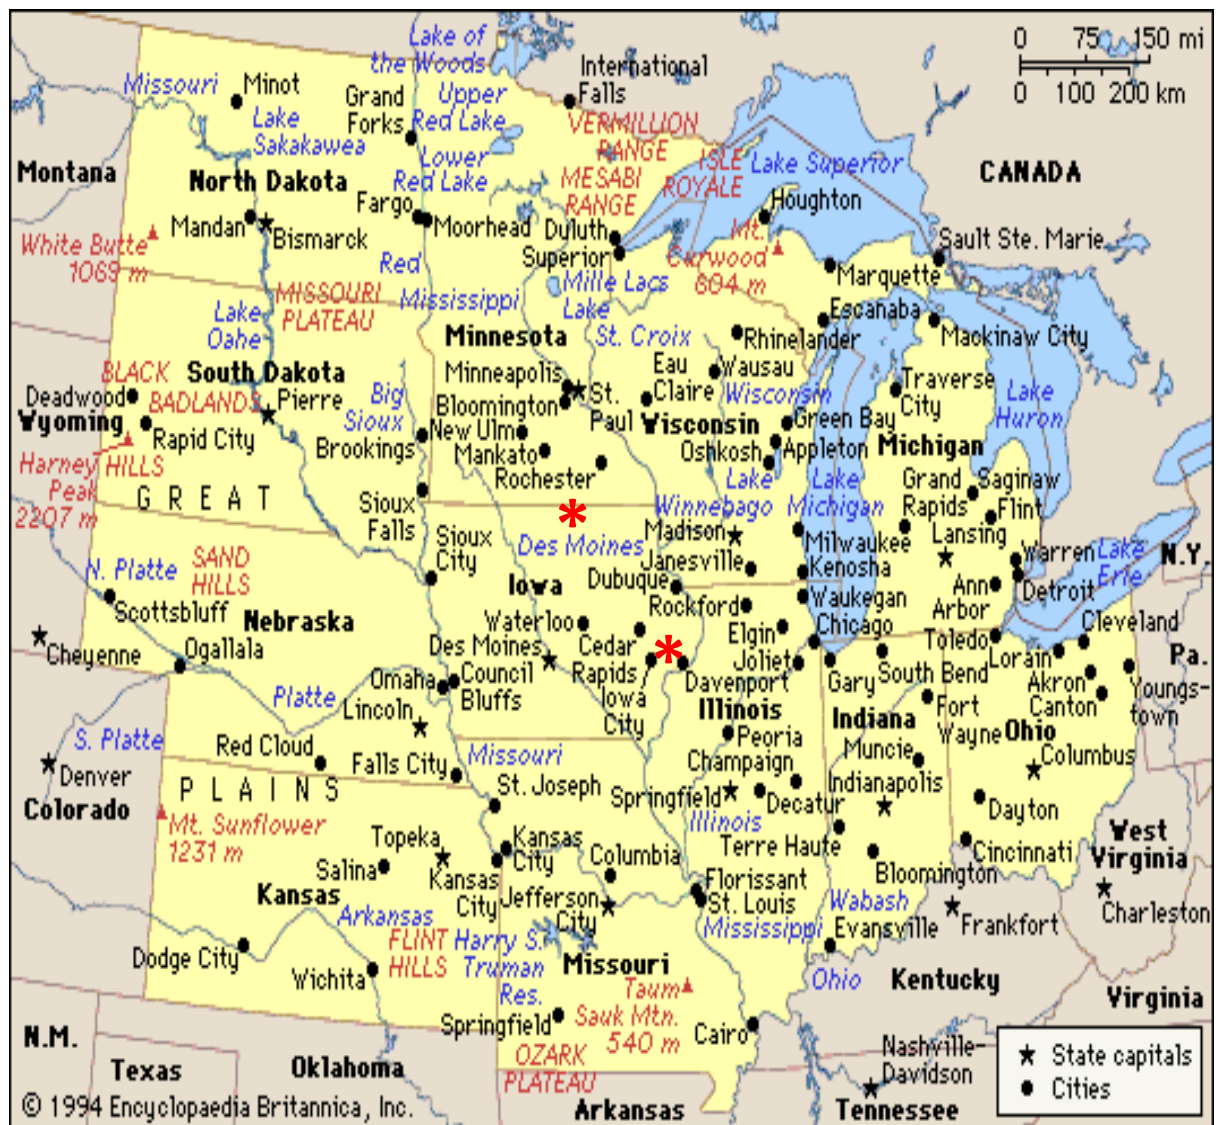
0 75 150 mi
0 100 200 km

Lake of the Woods
Missouri
Minot
Grand Forks
Upper Red Lake
International Falls
VERMILLION RANGE
Lake Sakakawea
Lower Red Lake
MESABI RANGE
ISLE ROYALE
Lake Superior
CANADA
Montana
North Dakota
Fargo
Houghton
Mandan
Bismarck
Moorhead
Duluth
Superior
Mt. Curwood 604 m
Sault Ste. Marie
White Butte 1069 m
Red
Mille Lacs Lake
Marquette
MISSOURI PLATEAU
Mississippi
Escanaba
Lake Oahe
Minnesota
St. Croix
Rhinelander
Mackinaw City
BLACK
South Dakota
Minneapolis
Eau Claire
Wausau
Traverse City
Lake Huron
Deadwood
BADLANDS
Pierre
Big Sioux
St. Paul
Wisconsin
Wyoming
Rapid City
Bloomington
Wisconsin
Green Bay
Michigan
Harney Peak 2207 m
HILLS
Brookings
New Ulm
Oshkosh
Appleton
Mankato
Rochester
Lake Winnebago
Lake Michigan
Grand Rapids
Saginaw
Flint
GREAT
Sioux Falls
Madison
Lansing
Sioux City
Des Moines
Janesville
Milwaukee
Warren
Lake Erie
N.Y.
N. Platte
SAND HILLS
Iowa
Dubuque
Kenosha
Ann Arbor
Detroit
Scottsbluff
Nebraska
Waterloo
Rockford
Waukegan
Cleveland
Cheyenne
Ogallala
Des Moines
Cedar Rapids
Elgin
Chicago
Toledo
Pa.
Council Bluffs
Iowa City
Joliet
Gary
South Bend
Lorain
Akron
Youngstown
Omaha
Davenport
Fort Wayne
Canton
Platte
Lincoln
Illinois
Indiana
Ohio
S. Platte
Red Cloud
Peoria
Muncie
Columbus
Denver
Falls City
Missouri
Champaign
Colorado
PLAINS
St. Joseph
Springfield
Decatur
Indianapolis
Dayton
Mt. Sunflower 1231 m
Topeka
Illinois
Kansas City
Columbia
Terre Haute
West Virginia
Salina
Kansas City
Cincinnati
Kansas
Jefferson City
Florissant
Bloomington
Arkansas
St. Louis
Wabash
Charleston
Frankfort
FLINT HILLS
Harry S. Truman Res.
Mississippi
Evansville
Dodge City
Wichita
Missouri
Ohio
Kentucky
Taum
Virginia
Sauk Mtn. 540 m
Springfield
Cairo
N.M.
OZARK PLATEAU
Nashville-Davidson
Texas
Oklahoma
★ State capitals
● Cities
© 1994 Encyclopaedia Britannica, Inc.
Arkansas
Tennessee